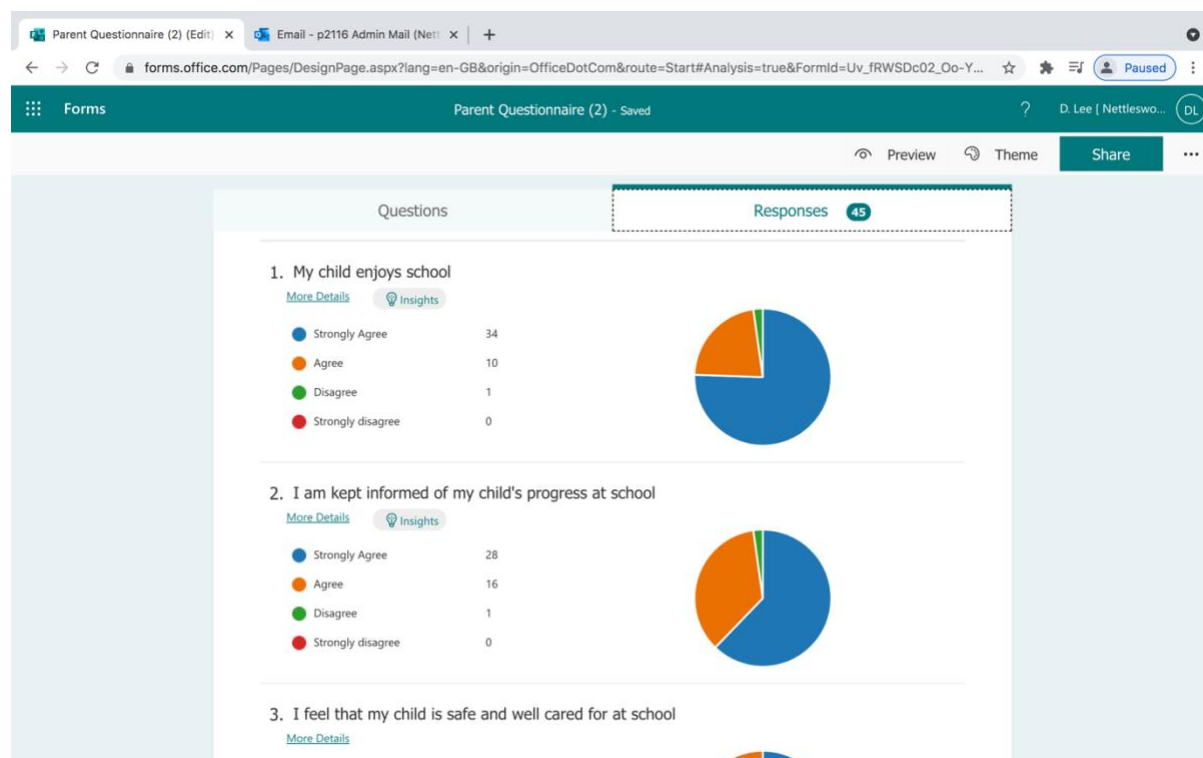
Parent Questionnaire (2) (Edit) ×   Email - p2116 Admin Mail (Nett ×   +

forms.office.com/Pages/DesignPage.aspx?lang=en-GB&origin=OfficeDotCom&route=Start#Analysis=true&FormId=Uv_fRWSDc02_Oo-Y...   Paused

Forms   Parent Questionnaire (2) - Saved   ?   D. Lee [ Nettleswo...   DL

Preview   Theme   Share   ...

Questions   Responses 45

1. My child enjoys school
More Details   Insights

| | |
|---|---|
| Strongly Agree | 34 |
| Agree | 10 |
| Disagree | 1 |
| Strongly disagree | 0 |

2. I am kept informed of my child's progress at school
More Details   Insights

| | |
|---|---|
| Strongly Agree | 28 |
| Agree | 16 |
| Disagree | 1 |
| Strongly disagree | 0 |

3. I feel that my child is safe and well cared for at school
More Details